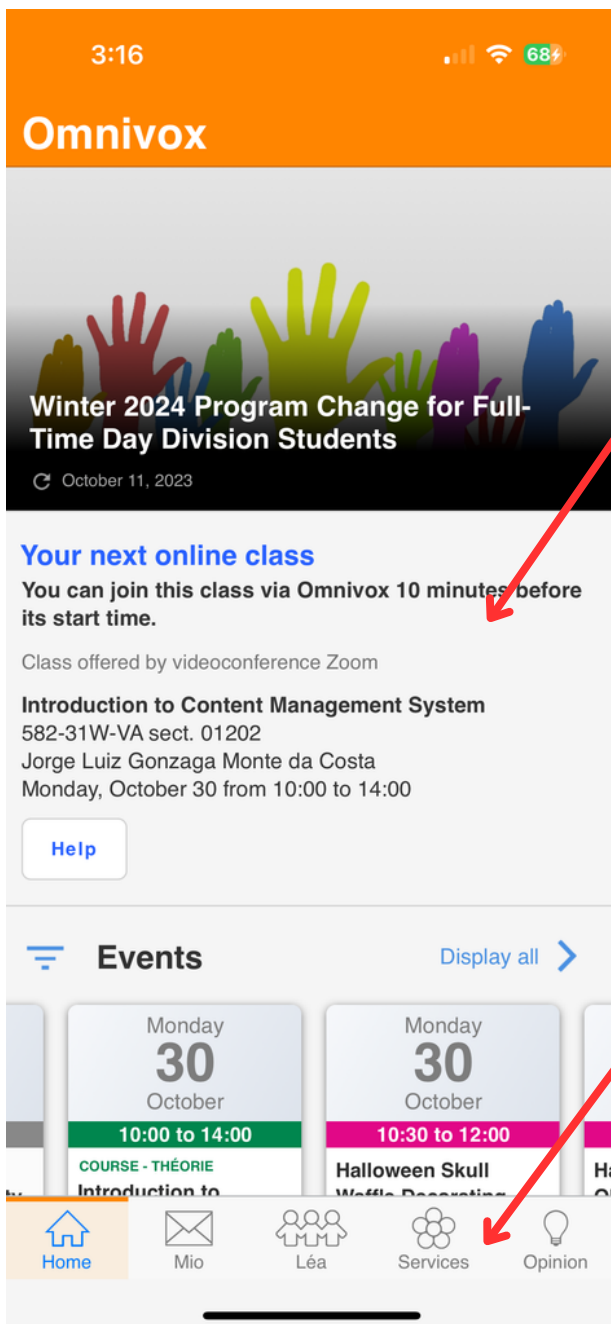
3:16

68

Omnivox

Winter 2024 Program Change for Full-Time Day Division Students

October 11, 2023

Your next online class

You can join this class via Omnivox 10 minutes before its start time.

Class offered by videoconference Zoom

Introduction to Content Management System
582-31W-VA sect. 01202
Jorge Luiz Gonzaga Monte da Costa
Monday, October 30 from 10:00 to 14:00

Help

Events

Display all

Monday
30
October
10:00 to 14:00
COURSE - THÉORIE
Introduction to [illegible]

Monday
30
October
10:30 to 12:00
Halloween Skull Waffle Decorating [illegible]

Home
Mio
Léa
Services
Opinion